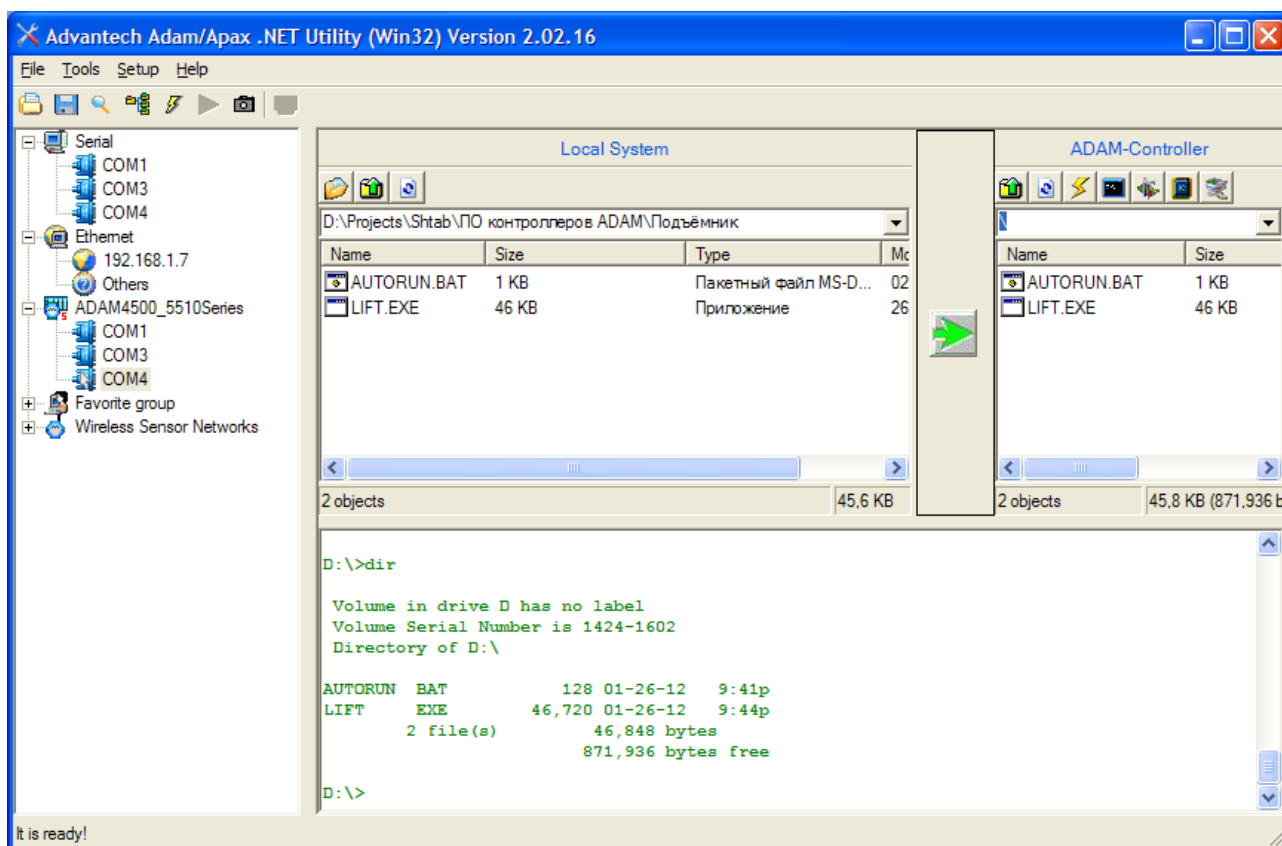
Advantech Adam/Apax .NET Utility (Win32) Version 2.02.16

File Tools Setup Help

Serial
COM1
COM3
COM4
Ethernet
192.168.1.7
Others
ADAM4500_5510Series
COM1
COM3
COM4
Favorite group
Wireless Sensor Networks

Local System

D:\Projects\Shtab\ПО контроллеров ADAM\Подъёмник

| Name | Size | Type | Mo |
|---|---|---|---|
| AUTORUN.BAT | 1 KB | Пакетный файл MS-D... | 02 |
| LIFT.EXE | 46 KB | Приложение | 26 |

2 objects 45,6 KB

ADAM-Controller

\

| Name | Size |
|---|---|
| AUTORUN.BAT | 1 KB |
| LIFT.EXE | 46 KB |

2 objects 45,8 KB (871,936 b

D:\>dir

Volume in drive D has no label
Volume Serial Number is 1424-1602
Directory of D:\

AUTORUN BAT 128 01-26-12 9:41p
LIFT EXE 46,720 01-26-12 9:44p
2 file(s) 46,848 bytes
871,936 bytes free

D:\>

It is ready!